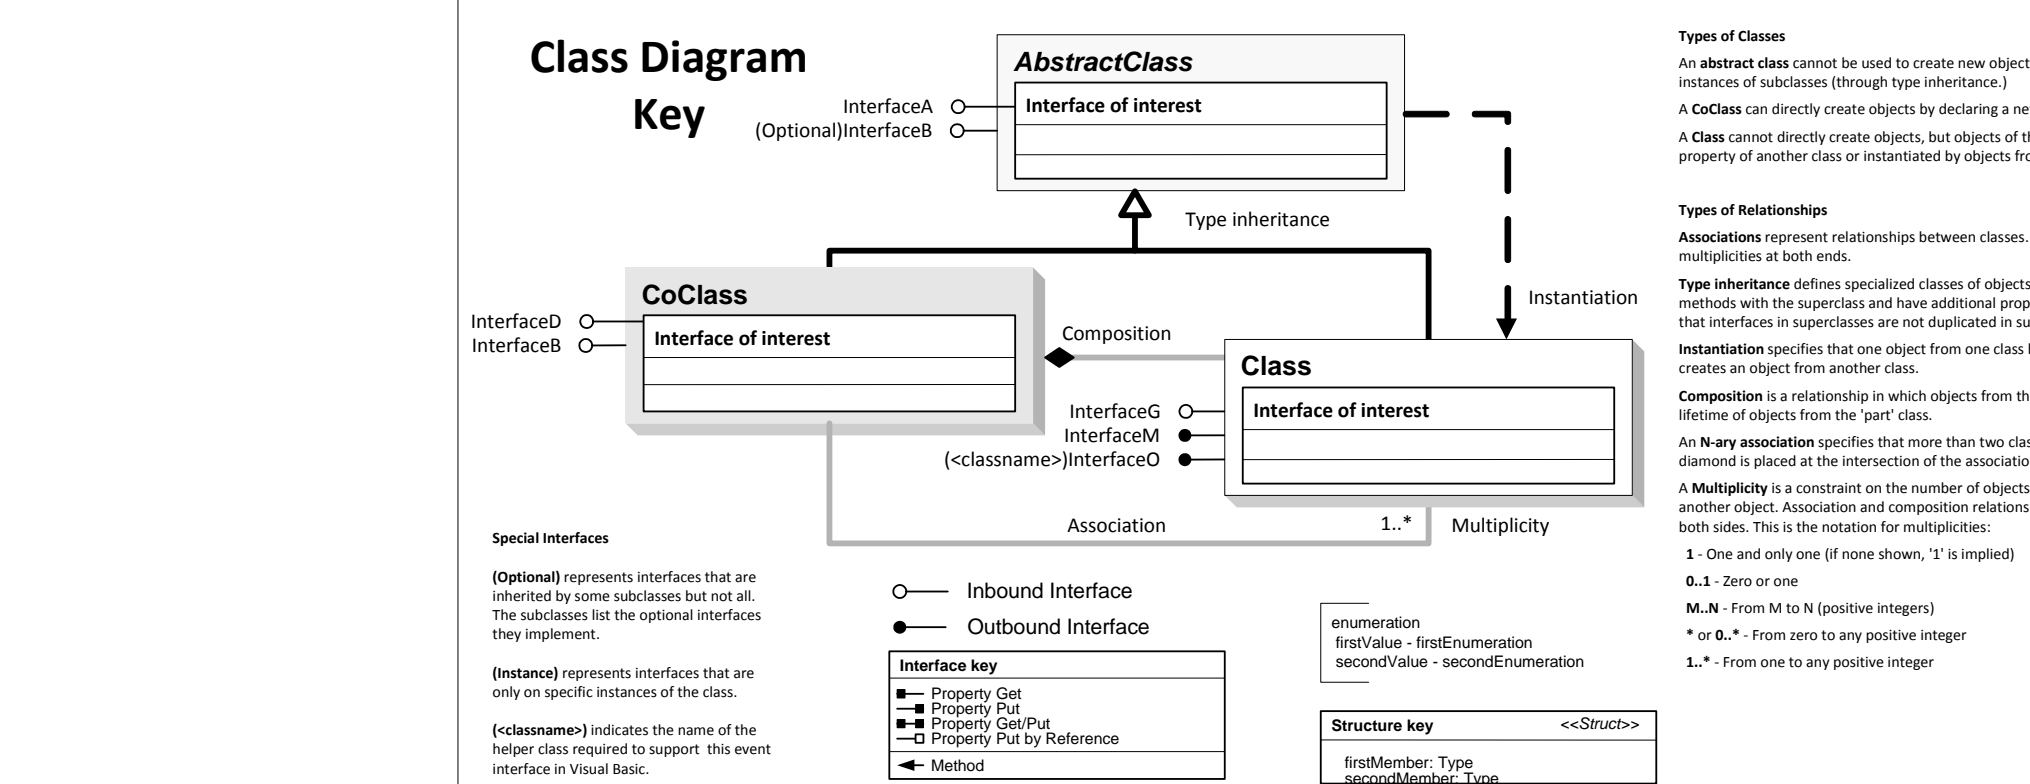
Class Diagram Key

AbstractClass

InterfaceA

(Optional)InterfaceB

Interface of interest

Type inheritance

CoClass

InterfaceD

InterfaceB

Interface of interest

Composition

Instantiation

Class

InterfaceG

InterfaceM

(<classname>)InterfaceO

Interface of interest

Association

1..*

Multiplicity

Special Interfaces

**(Optional)** represents interfaces that are inherited by some subclasses but not all. The subclasses list the optional interfaces they implement.

**(Instance)** represents interfaces that are only on specific instances of the class.

**(<classname>)** indicates the name of the helper class required to support this event interface in Visual Basic.

Inbound Interface

Outbound Interface

Interface key

Property Get

Property Put

Property Get/Put

Property Put by Reference

Method

enumeration
firstValue - firstEnumeration
secondValue - secondEnumeration

Structure key <<Struct>>

firstMember: Type
secondMember: Type

Types of Classes

An **abstract class** cannot be used to create new object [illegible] instances of subclasses (through type inheritance.)

A **CoClass** can directly create objects by declaring a ne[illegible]

A **Class** cannot directly create objects, but objects of th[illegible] property of another class or instantiated by objects fro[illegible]

Types of Relationships

**Associations** represent relationships between classes. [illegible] multiplicities at both ends.

**Type inheritance** defines specialized classes of objects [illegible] methods with the superclass and have additional prop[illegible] that interfaces in superclasses are not duplicated in su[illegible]

**Instantiation** specifies that one object from one class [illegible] creates an object from another class.

**Composition** is a relationship in which objects from th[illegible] lifetime of objects from the 'part' class.

An **N-ary association** specifies that more than two clas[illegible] diamond is placed at the intersection of the associatio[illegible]

A **Multiplicity** is a constraint on the number of objects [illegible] another object. Association and composition relations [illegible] both sides. This is the notation for multiplicities:

**1** - One and only one (if none shown, '1' is implied)

**0..1** - Zero or one

**M..N** - From M to N (positive integers)

**\*** or **0..\*** - From zero to any positive integer

**1..\*** - From one to any positive integer